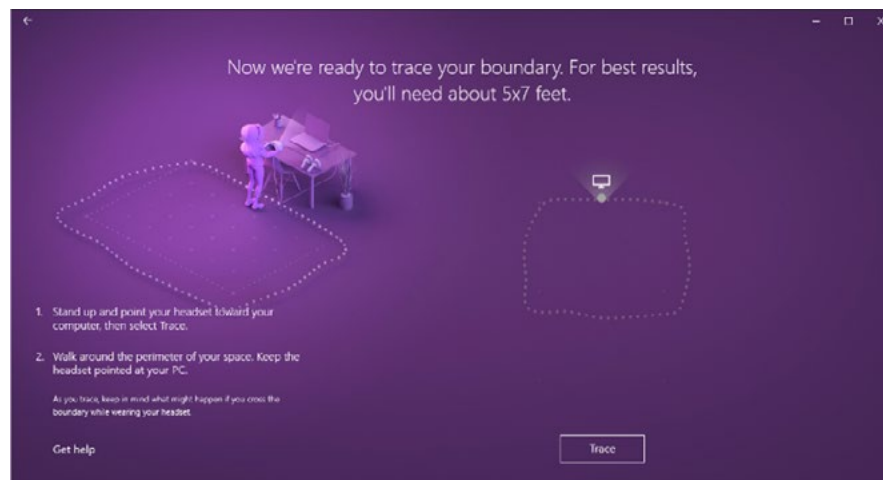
Now we're ready to trace your boundary. For best results, you'll need about 5x7 feet.

1. Stand up and point your headset toward your computer, then select Trace.

2. Walk around the perimeter of your space. Keep the headset pointed at your PC.

As you trace, keep in mind what might happen if you cross the boundary while wearing your headset.

Get help

Trace